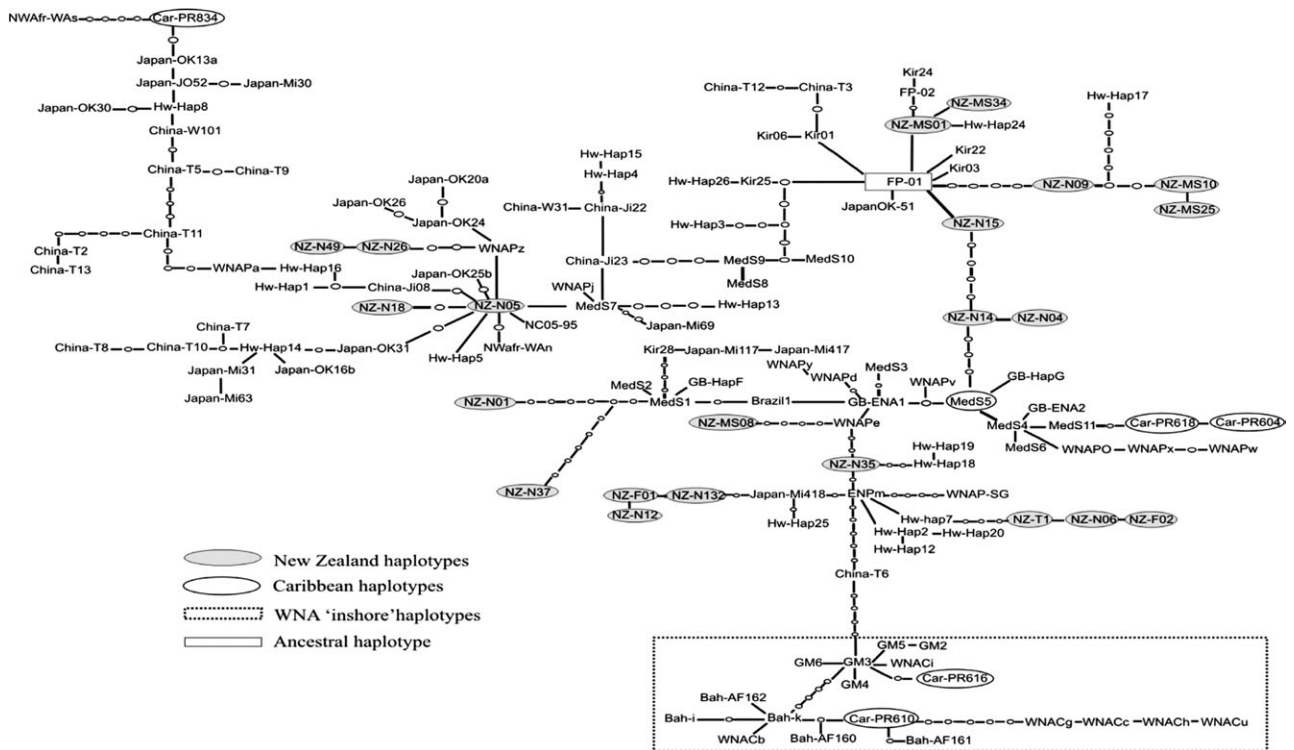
NWAfr-WAs
Car-PR834
Japan-OK13a
Japan-JO52
Japan-Mi30
Japan-OK30
Hw-Hap8
China-W101
China-T5
China-T9
China-T11
China-T2
China-T13
WNAPa
Hw-Hap16
Japan-OK20a
Japan-OK26
Japan-OK24
NZ-N49
NZ-N26
WNAPz
Hw-Hap1
China-Ji08
Japan-OK25b
NZ-N18
NZ-N05
NC05-95
NWafr-WAn
Hw-Hap5
China-T7
China-T8
China-T10
Hw-Hap14
Japan-OK31
Japan-Mi31
Japan-OK16b
Japan-Mi63
Hw-Hap15
Hw-Hap4
China-W31
China-Ji22
China-Ji23
WNAPj
MedS7
Japan-Mi69
Hw-Hap13
Hw-Hap26
Kir25
Hw-Hap3
MedS9
MedS10
MedS8
China-T12
China-T3
Kir06
Kir01
Kir24
FP-02
NZ-MS34
NZ-MS01
Hw-Hap24
Kir22
Kir03
FP-01
JapanOK-51
Hw-Hap17
NZ-N09
NZ-MS10
NZ-MS25
NZ-N15
NZ-N14
NZ-N04
Kir28
Japan-Mi117
Japan-Mi417
WNAPy
WNAPd
MedS3
WNAPv
GB-HapG
MedS2
GB-HapF
NZ-N01
MedS1
Brazil1
GB-ENA1
MedS5
GB-ENA2
MedS4
MedS11
Car-PR618
Car-PR604
MedS6
WNAPO
WNAPx
WNAPw
NZ-MS08
WNAPe
Hw-Hap19
NZ-N35
Hw-Hap18
NZ-N37
NZ-F01
NZ-N132
Japan-Mi418
ENPm
WNAP-SG
NZ-N12
Hw-Hap25
Hw-hap7
NZ-T1
NZ-N06
NZ-F02
Hw-Hap2
Hw-Hap20
Hw-Hap12
China-T6
New Zealand haplotypes
Caribbean haplotypes
WNA 'inshore'haplotypes
Ancestral haplotype
GM5
GM2
GM6
GM3
WNACi
GM4
Car-PR616
Bah-AF162
Bah-i
Bah-k
Car-PR610
WNACg
WNACc
WNACh
WNACu
WNACb
Bah-AF160
Bah-AF161